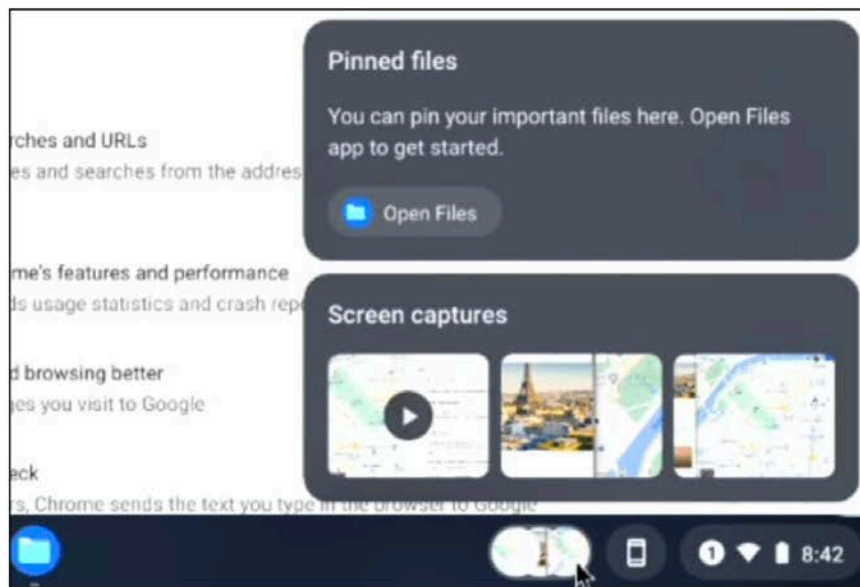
rches and URLs
es and searches from the addres

me's features and performance
ds usage statistics and crash rep

d browsing better
ges you visit to Google

eck
rs, Chrome sends the text you type in the browser to Google

Pinned files

You can pin your important files here. Open Files app to get started.

Open Files

Screen captures

1

8:42